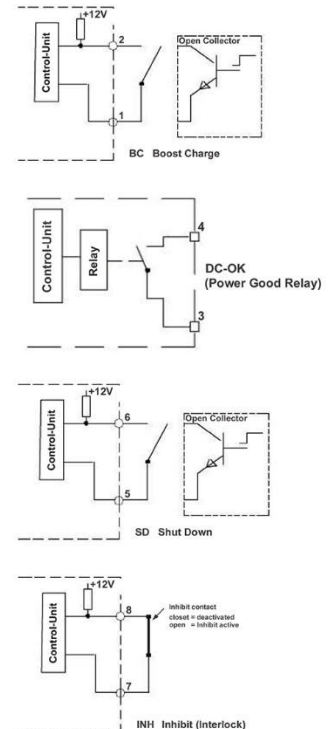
+12V
Control-Unit
2
Open Collector
1
BC Boost Charge

Control-Unit
Relay
4
DC-OK
(Power Good Relay)
3

+12V
Control-Unit
6
Open Collector
5
SD Shut Down

+12V
Control-Unit
8
Inhibit contact
closet = deactivated
open = Inhibit active
7
INH Inhibit (Interlock)